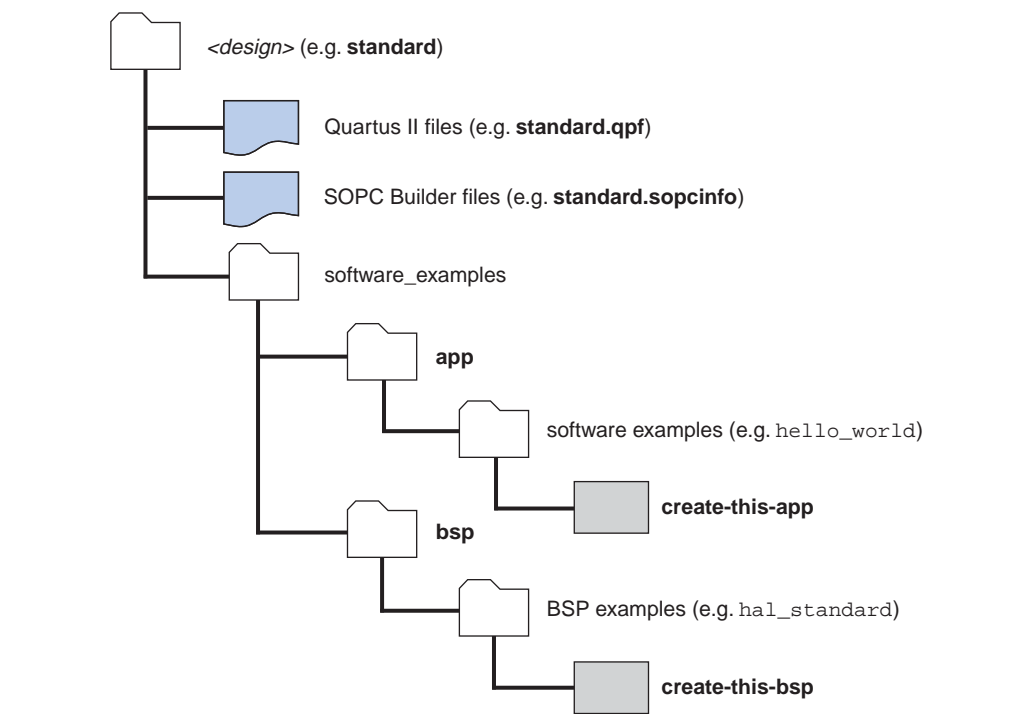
<design> (e.g. standard)

Quartus II files (e.g. standard.qpf)

SOPC Builder files (e.g. standard.sopcinfo)

software_examples

app

software examples (e.g. hello_world)

create-this-app

bsp

BSP examples (e.g. hal_standard)

create-this-bsp